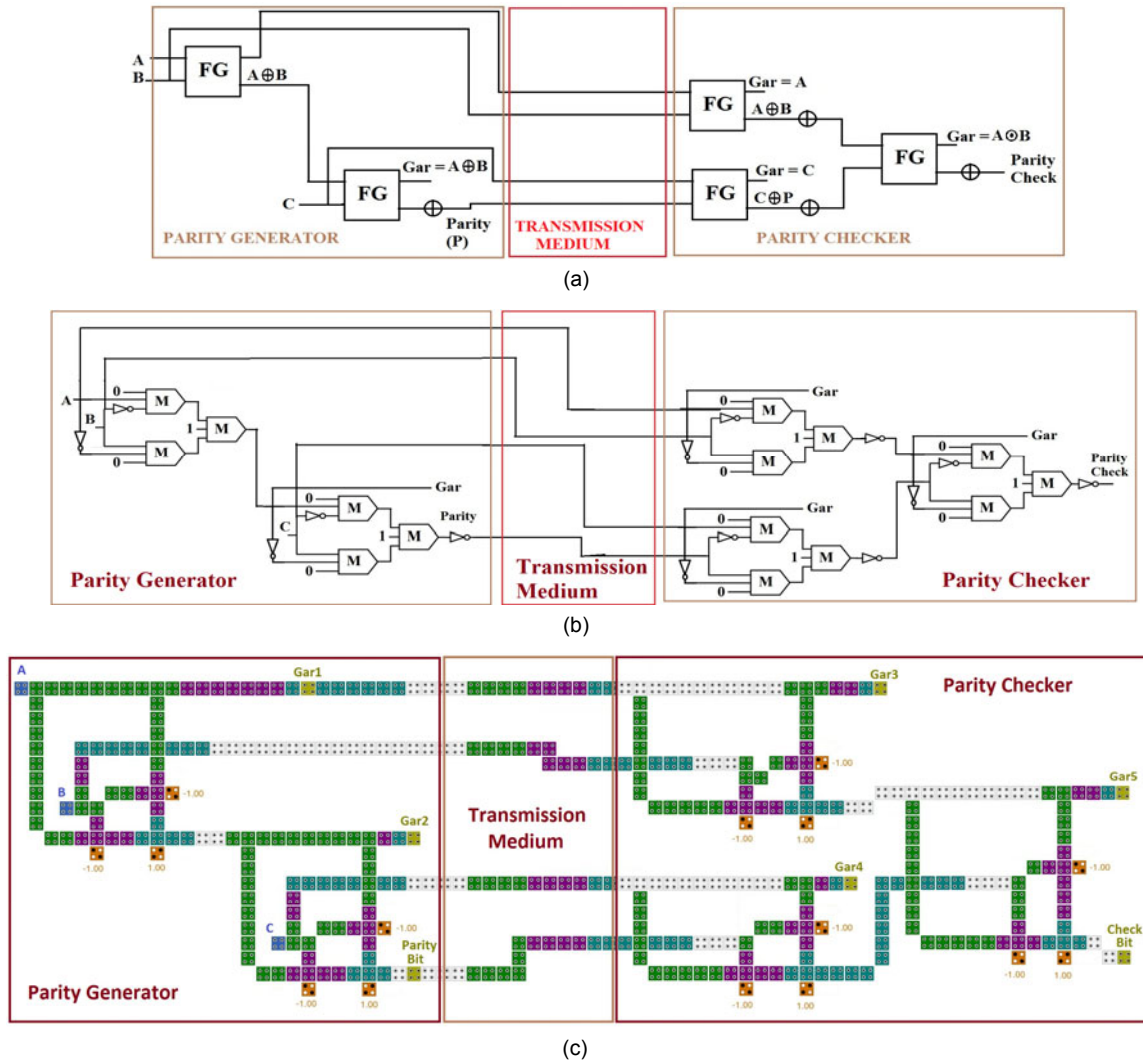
A
B
FG
$A \oplus B$
C
FG
Gar = $A \oplus B$
$\oplus$
Parity (P)
PARITY GENERATOR
TRANSMISSION MEDIUM
FG
Gar = A
$A \oplus B$
$\oplus$
FG
Gar = C
$C \oplus P$
$\oplus$
FG
Gar = $A \odot B$
$\oplus$
Parity Check
PARITY CHECKER

(a)

A
B
0
M
1
M
M
0
C
0
M
Gar
1
M
Parity
M
0
Parity Generator
Transmission Medium
Gar
0
M
1
M
M
0
Gar
0
M
1
M
M
0
Gar
0
M
1
M
Parity Check
M
0
Parity Checker

(b)

A
Gar1
B
-1.00
1.00
-1.00
1.00
Gar2
C
-1.00
Parity Bit
-1.00
1.00
Parity Generator
Transmission Medium
Gar3
Parity Checker
-1.00
Gar5
-1.00
1.00
Gar4
-1.00
Check Bit
-1.00
1.00
-1.00
1.00

(c)